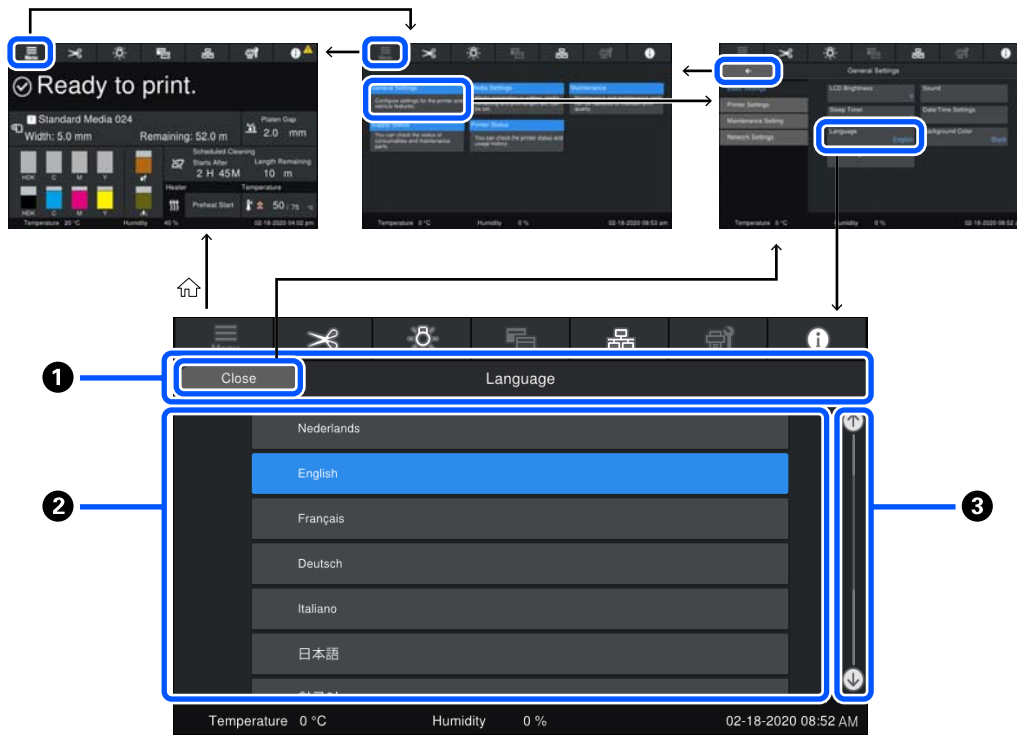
Menu

Ready to print.

Standard Media 024

Width: 5.0 mm

Remaining: 52.0 m

Platen Gap

2.0 mm

HDK C M Y

HDK C M Y

Scheduled Cleaning

Starts After

2 H 45M

Length Remaining

10 m

Heater

Temperature

Preheat Start

50 / 75

Temperature 20 °C Humidity 40 % 02-18-2020 04:02 pm

General Settings

Configure settings for the printer and various features.

Media Settings

Maintenance

Supply Status

You can check the status of consumables and maintenance parts.

Printer Status

You can check the printer status and usage history.

Temperature 0 °C Humidity 0 % 02-18-2020 08:53 am

General Settings

Printer Settings

Maintenance Setting

Network Settings

LCD Brightness

Sound

Sleep Timer

Date/Time Settings

Language

English

Background Color

Black

Temperature 0 °C Humidity 0 % 02-18-2020 08:52

Menu

1

Close

Language

2

Nederlands

English

Français

Deutsch

Italiano

日本語

3

Temperature 0 °C Humidity 0 % 02-18-2020 08:52 AM